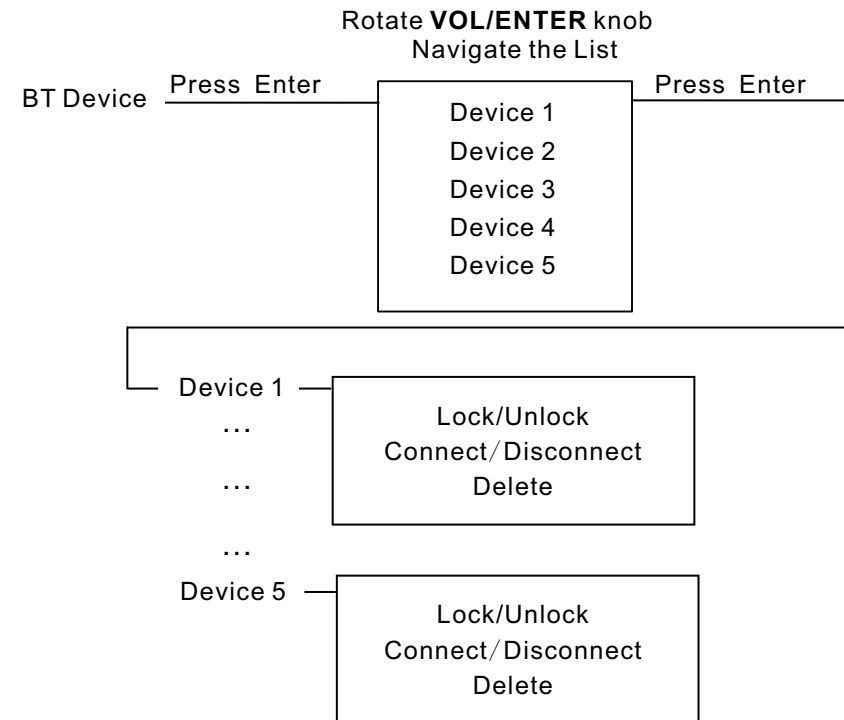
Rotate **VOL/ENTER** knob
Navigate the List

BT Device

Press Enter

Device 1
Device 2
Device 3
Device 4
Device 5

Press Enter

Device 1

Lock/Unlock
Connect/Disconnect
Delete

...

...

...

Device 5

Lock/Unlock
Connect/Disconnect
Delete